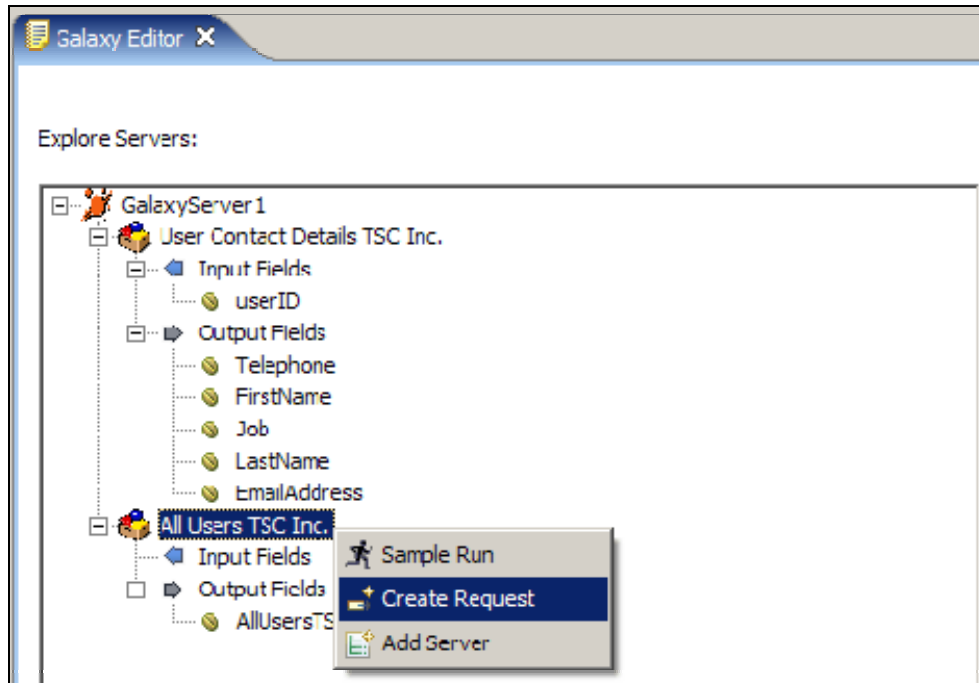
Galaxy Editor

Explore Servers:

GalaxyServer1
User Contact Details TSC Inc.
Input Fields
userID
Output Fields
Telephone
FirstName
Job
LastName
EmailAddress
All Users TSC Inc.
Input Fields
Output Fields
AllUsersTS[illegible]

Sample Run
Create Request
Add Server